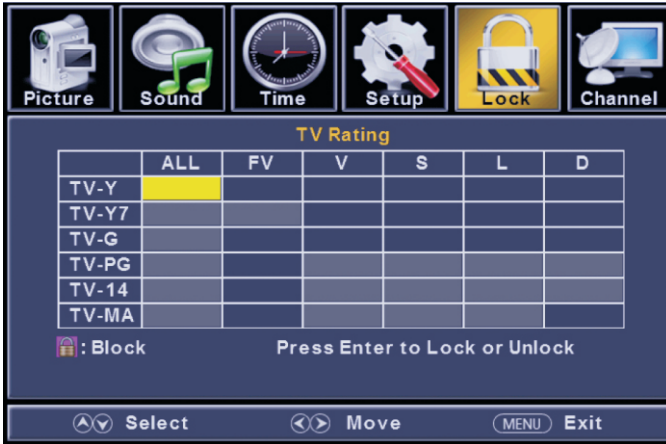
Picture Sound Time Setup Lock Channel

TV Rating

| | ALL | FV | V | S | L | D |
|---|---|---|---|---|---|---|
| TV-Y | | | | | | |
| TV-Y7 | | | | | | |
| TV-G | | | | | | |
| TV-PG | | | | | | |
| TV-14 | | | | | | |
| TV-MA | | | | | | |

: Block Press Enter to Lock or Unlock

Select Move MENU Exit